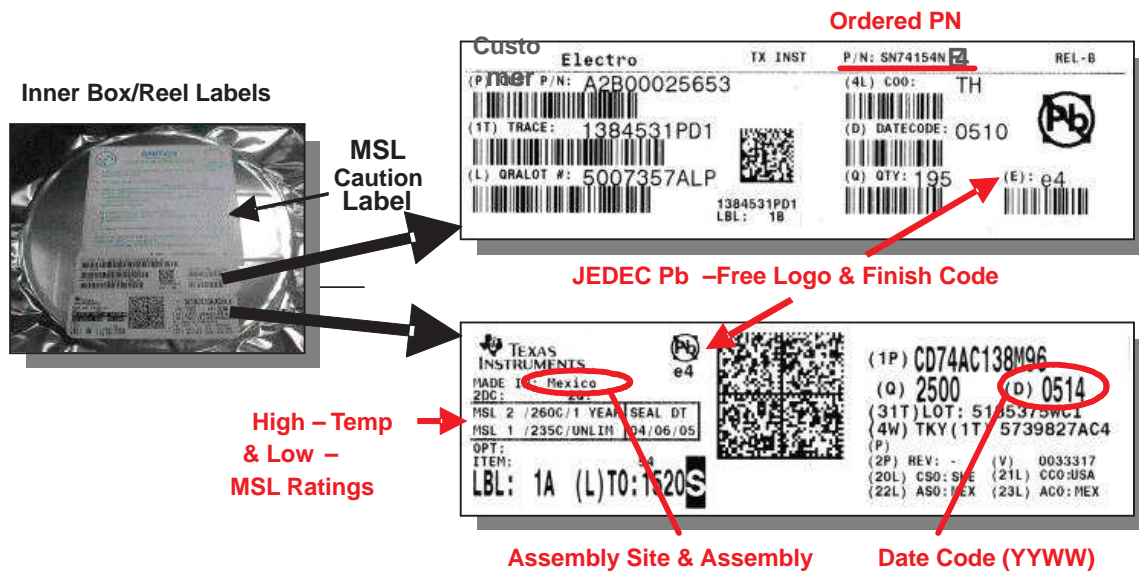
Ordered PN

Inner Box/Reel Labels

MSL Caution Label

Custo mer

Electro TX INST P/N: SN74154N REL-B

(P) P/N: A2B00025653

(4L) COO: TH

(1T) TRACE: 1384531PD1

(D) DATECODE: 0510

(L) QRALOT #: 5007357ALP

1384531PD1 LBL: 1B

(Q) QTY: 195

(E): e4

JEDEC Pb –Free Logo & Finish Code

TEXAS INSTRUMENTS

e4

MADE IN: Mexico
2DC: 20:

MSL 2 /260C/1 YEAR SEAL DT
MSL 1 /235C/UNLIM 04/06/05

OPT:
ITEM: 34

LBL: 1A (L)TO:1520S

(1P) CD74AC138M96
(Q) 2500 (D) 0514
(31T) LOT: 5185375WC1
(4W) TKY (1T) 5739827AC4
(P)
(2P) REV: - (V) 0033317
(20L) CSO: SHE (21L) CCO:USA
(22L) ASO: MEX (23L) ACO: MEX

High – Temp & Low – MSL Ratings

Assembly Site & Assembly

Date Code (YYWW)